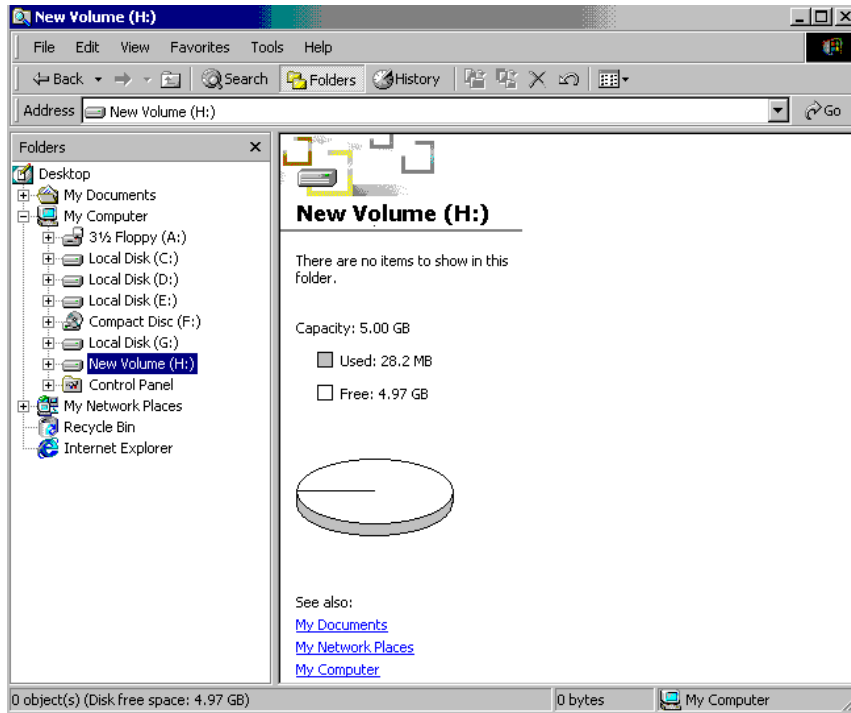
New Volume (H:)

File Edit View Favorites Tools Help

Back Search Folders History

Address New Volume (H:) Go

Folders ×

Desktop
My Documents
My Computer
3½ Floppy (A:)
Local Disk (C:)
Local Disk (D:)
Local Disk (E:)
Compact Disc (F:)
Local Disk (G:)
New Volume (H:)
Control Panel
My Network Places
Recycle Bin
Internet Explorer

New Volume (H:)

There are no items to show in this folder.

Capacity: 5.00 GB

Used: 28.2 MB

Free: 4.97 GB

See also:
My Documents
My Network Places
My Computer

0 object(s) (Disk free space: 4.97 GB) 0 bytes My Computer